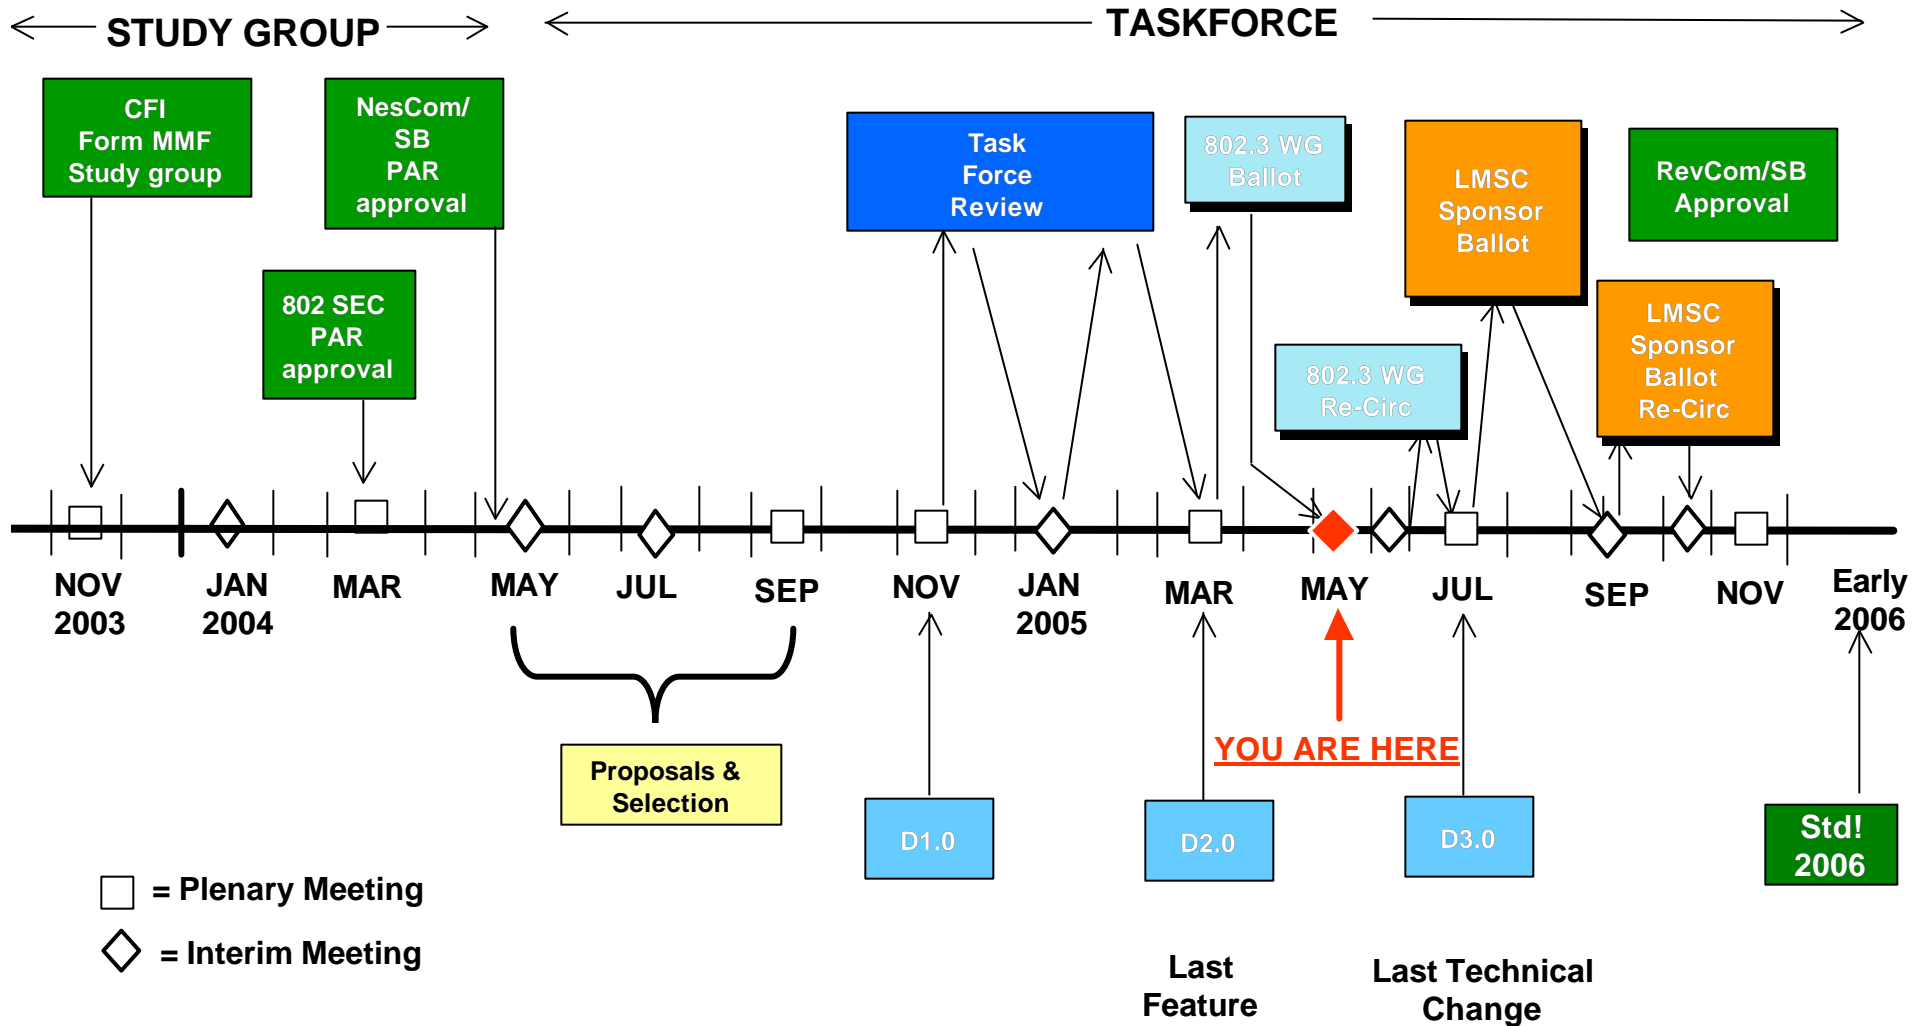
STUDY GROUP

TASKFORCE

CFI
Form MMF
Study group

NesCom/
SB
PAR
approval

802 SEC
PAR
approval

Task
Force
Review

802.3 WG
Ballot

LMSC
Sponsor
Ballot

RevCom/SB
Approval

802.3 WG
Re-Circ

LMSC
Sponsor
Ballot
Re-Circ

NOV
2003

JAN
2004

MAR

MAY

JUL

SEP

NOV

JAN
2005

MAR

MAY

JUL

SEP

NOV

Early
2006

Proposals &
Selection

D1.0

YOU ARE HERE

D2.0

D3.0

Std!
2006

= Plenary Meeting

= Interim Meeting

Last
Feature

Last Technical
Change